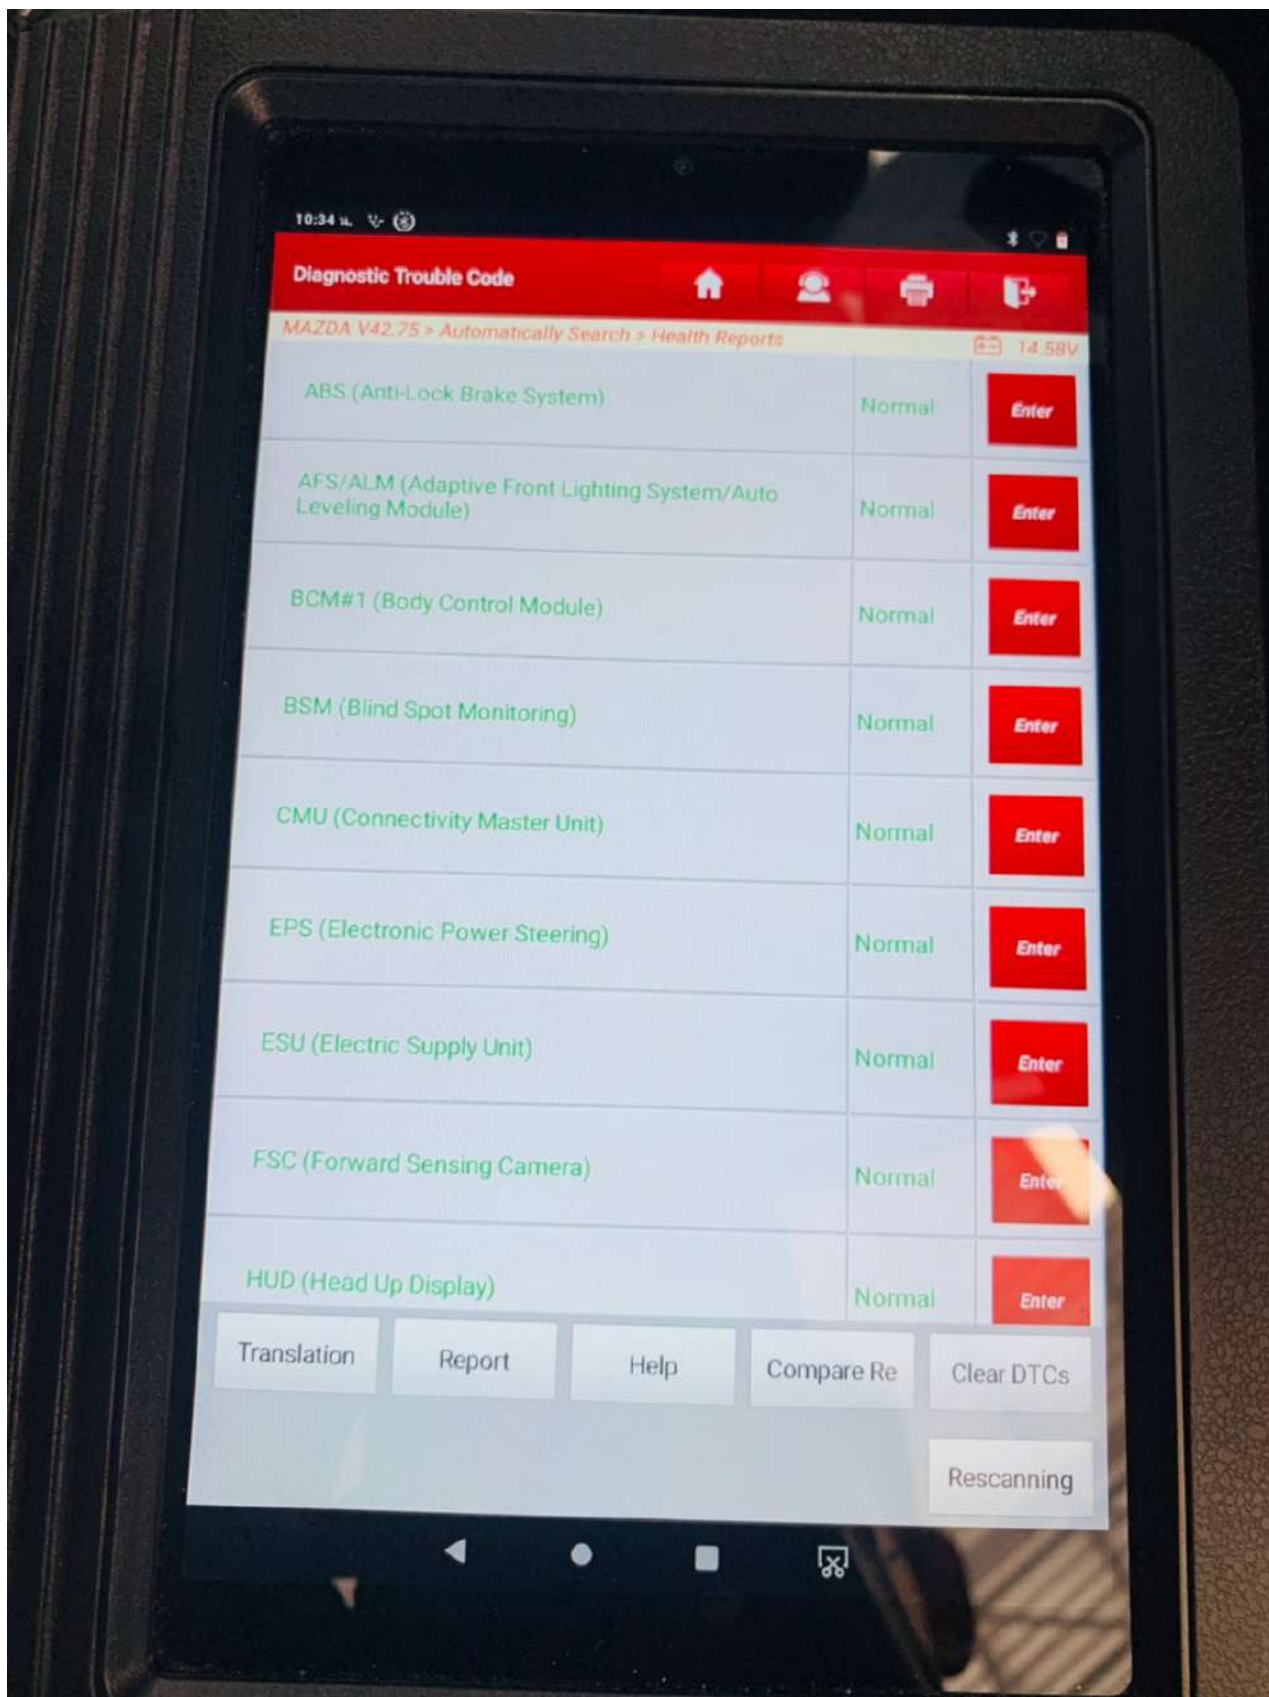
10:34

Diagnostic Trouble Code

MAZDA V42.75 > Automatically Search > Health Reports

14.58V

| | | |
|---|---|---|
| ABS (Anti-Lock Brake System) | Normal | Enter |
| AFS/ALM (Adaptive Front Lighting System/Auto Leveling Module) | Normal | Enter |
| BCM#1 (Body Control Module) | Normal | Enter |
| BSM (Blind Spot Monitoring) | Normal | Enter |
| CMU (Connectivity Master Unit) | Normal | Enter |
| EPS (Electronic Power Steering) | Normal | Enter |
| ESU (Electric Supply Unit) | Normal | Enter |
| FSC (Forward Sensing Camera) | Normal | Ente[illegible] |
| HUD (Head Up Display) | Normal | Enter |

Translation

Report

Help

Compare Re

Clear DTCs

Rescanning